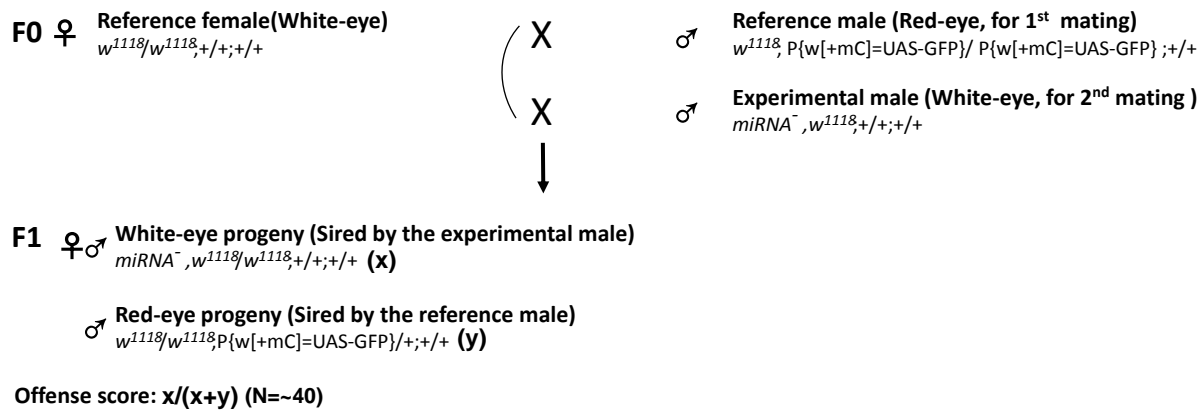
F0 ♀ Reference female(White-eye)
$w^{1118}/w^{1118}$;+/+;+/+

X

X

♂ Reference male (Red-eye, for 1$^{st}$ mating)
$w^{1118}$; P{w[+mC]=UAS-GFP}/ P{w[+mC]=UAS-GFP} ;+/+

♂ Experimental male (White-eye, for 2$^{nd}$ mating )
$miRNA^{-}$ ,$w^{1118}$;+/+;+/+

F1 ♀♂ White-eye progeny (Sired by the experimental male)
$miRNA^{-}$ ,$w^{1118}/w^{1118}$;+/+;+/+ (x)

♂ Red-eye progeny (Sired by the reference male)
$w^{1118}/w^{1118}$;P{w[+mC]=UAS-GFP}/+;+/+ (y)

Offense score: x/(x+y) (N=~40)